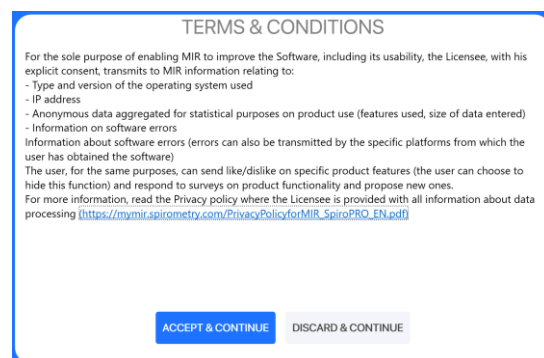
TERMS & CONDITIONS

For the sole purpose of enabling MIR to improve the Software, including its usability, the Licensee, with his explicit consent, transmits to MIR information relating to:
- Type and version of the operating system used
- IP address
- Anonymous data aggregated for statistical purposes on product use (features used, size of data entered)
- Information on software errors
Information about software errors (errors can also be transmitted by the specific platforms from which the user has obtained the software)
The user, for the same purposes, can send like/dislike on specific product features (the user can choose to hide this function) and respond to surveys on product functionality and propose new ones.
For more information, read the Privacy policy where the Licensee is provided with all information about data processing (https://mymir.spirometry.com/PrivacyPolicyforMIR_SpiroPRO_EN.pdf)

ACCEPT & CONTINUE

DISCARD & CONTINUE